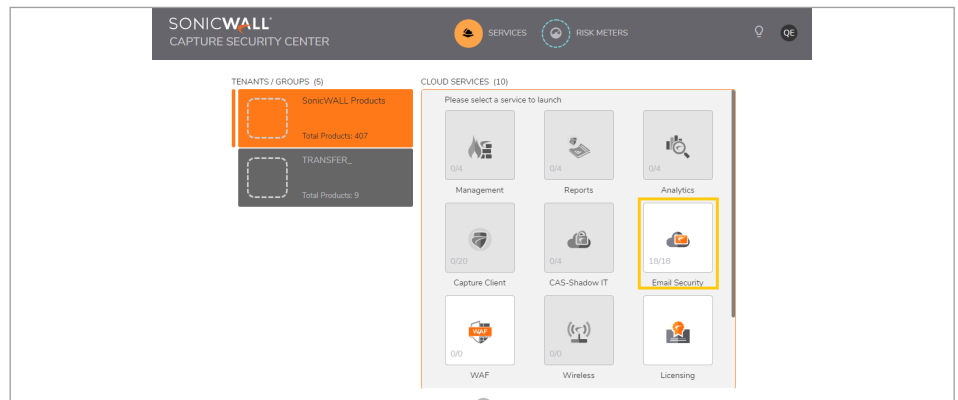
SONICWALL
CAPTURE SECURITY CENTER

SERVICES
RISK METERS
QE

TENANTS / GROUPS (5)

SonicWALL Products
Total Products: 407

TRANSFER_
Total Products: 9

CLOUD SERVICES (10)

Please select a service to launch

0/4
Management

0/4
Reports

0/4
Analytics

0/20
Capture Client

0/4
CAS-Shadow IT

18/18
Email Security

WAF
0/0
WAF

0/0
Wireless

Licensing